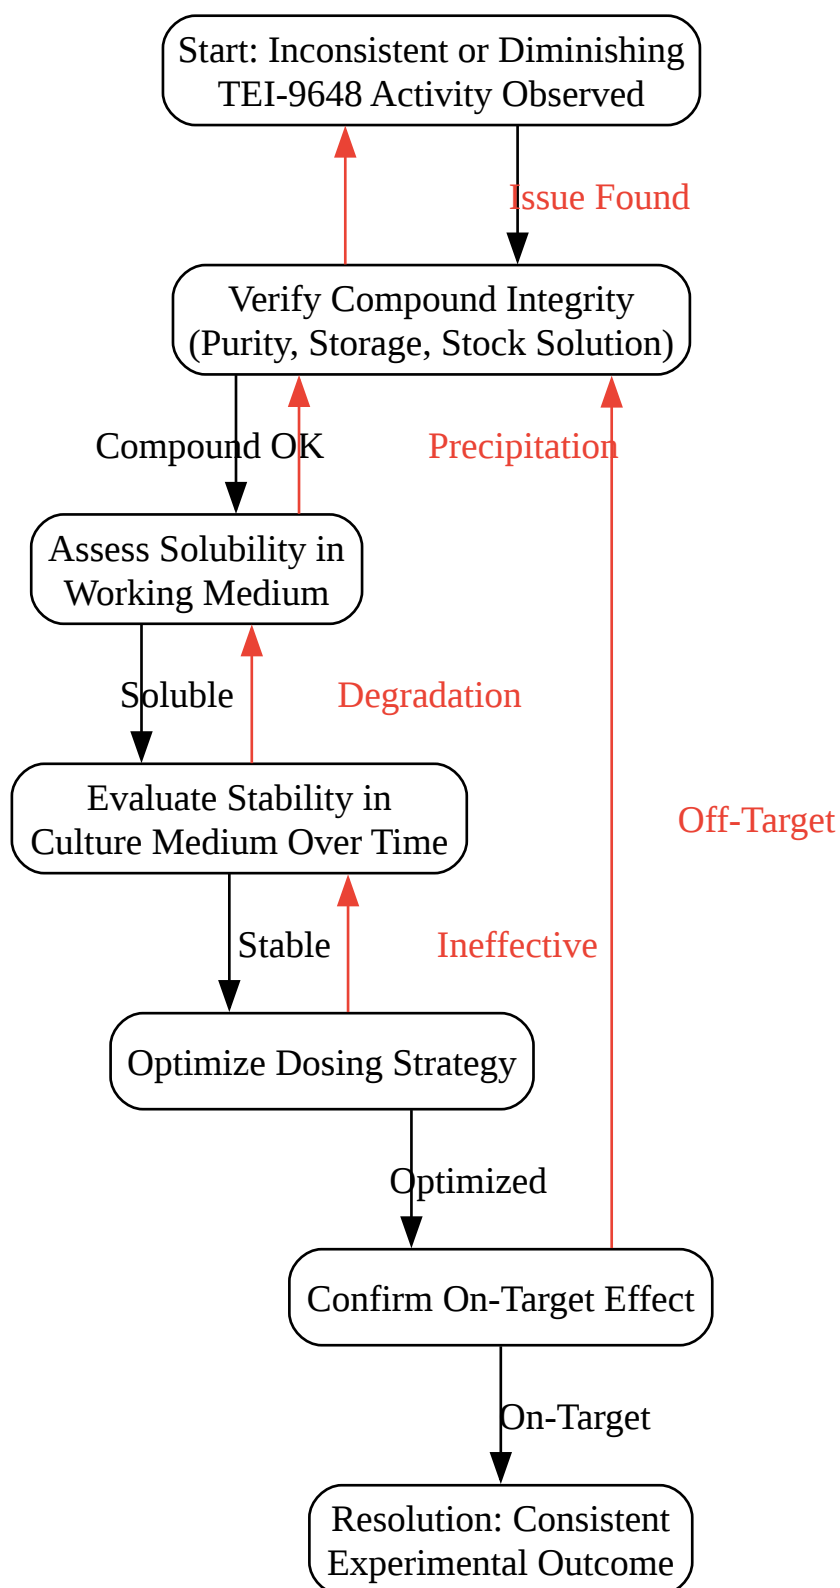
Start: Inconsistent or Diminishing TEI-9648 Activity Observed

Issue Found

Verify Compound Integrity (Purity, Storage, Stock Solution)

Compound OK

Precipitation

Assess Solubility in Working Medium

Soluble

Degradation

Evaluate Stability in Culture Medium Over Time

Off-Target

Stable

Ineffective

Optimize Dosing Strategy

Optimized

Confirm On-Target Effect

On-Target

Resolution: Consistent Experimental Outcome